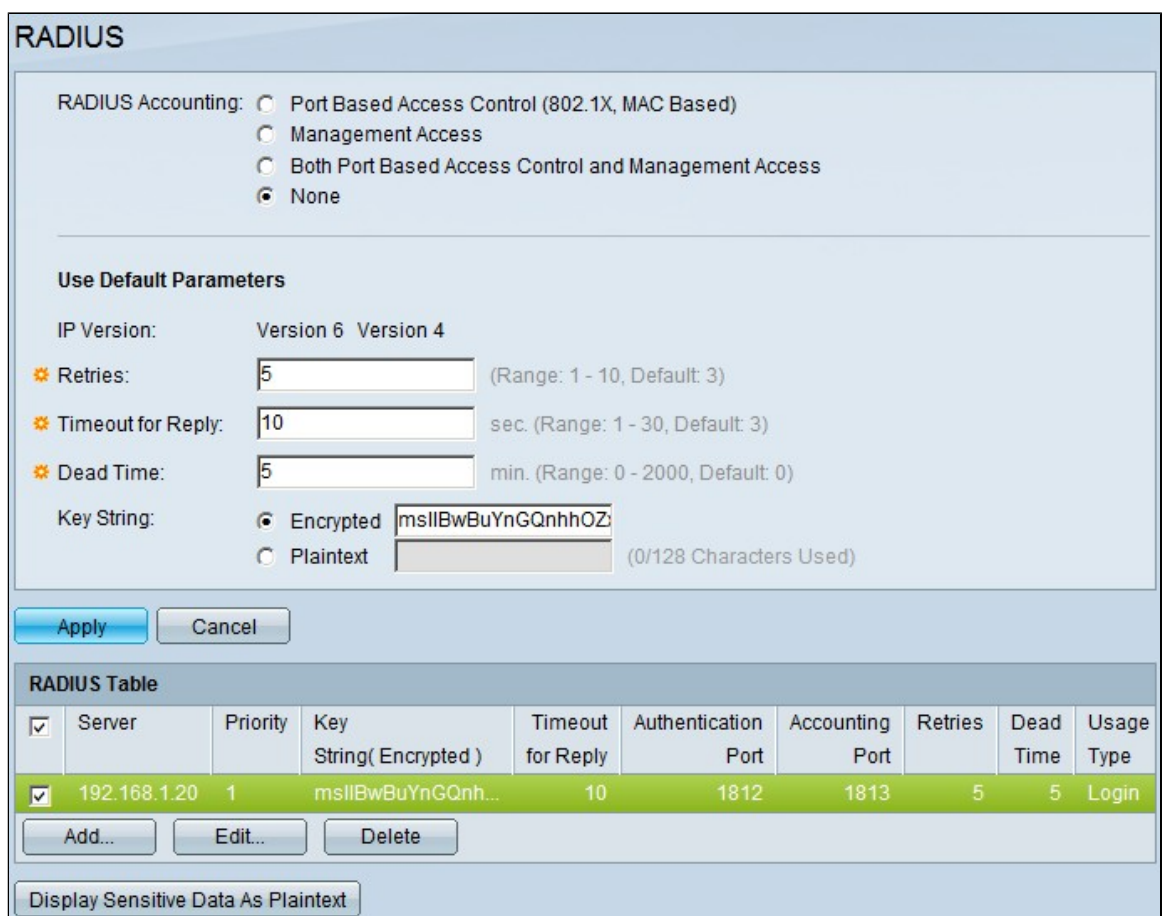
RADIUS

RADIUS Accounting: Port Based Access Control (802.1X, MAC Based)
Management Access
Both Port Based Access Control and Management Access
None

Use Default Parameters

IP Version: Version 6 Version 4

Retries: 5 (Range: 1 - 10, Default: 3)

Timeout for Reply: 10 sec. (Range: 1 - 30, Default: 3)

Dead Time: 5 min. (Range: 0 - 2000, Default: 0)

Key String: Encrypted msIIBwBuYnGQnhhOZ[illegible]
Plaintext (0/128 Characters Used)

Apply Cancel

RADIUS Table

| | Server | Priority | Key String( Encrypted ) | Timeout for Reply | Authentication Port | Accounting Port | Retries | Dead Time | Usage Type |
|---|---|---|---|---|---|---|---|---|---|
| ☑ | 192.168.1.20 | 1 | msIIBwBuYnGQnh... | 10 | 1812 | 1813 | 5 | 5 | Login |

Add... Edit... Delete

Display Sensitive Data As Plaintext